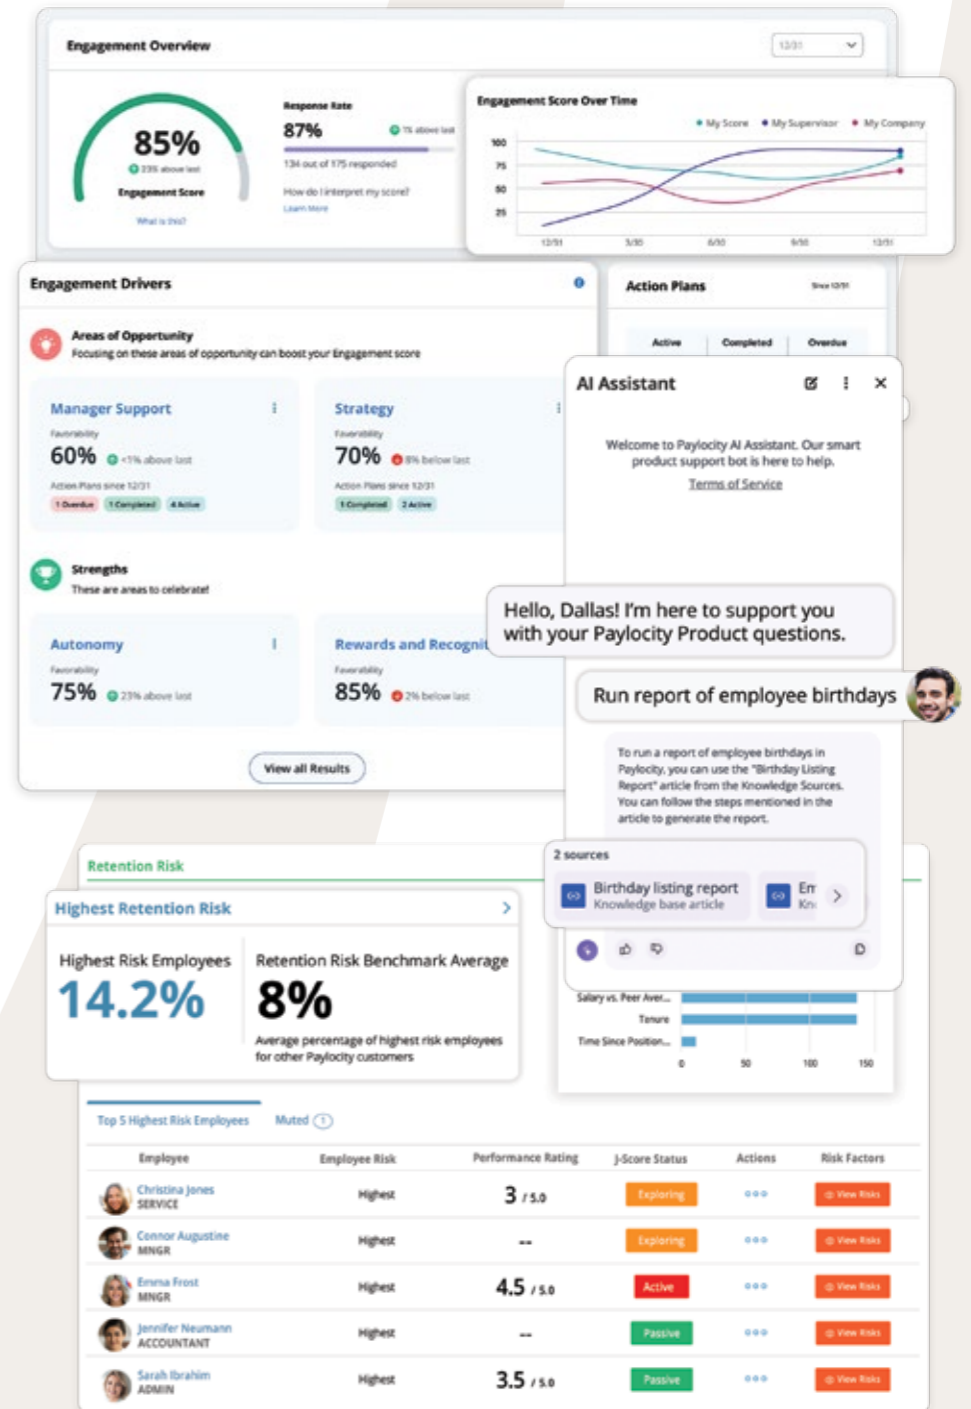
Engagement Overview

12/31

85%

23% above last

Engagement Score

What is this?

Response Rate

87%

1% above last

134 out of 175 responded

How do I interpret my score?

Learn More

Engagement Score Over Time

My Score   My Supervisor   My Company

100
75
50
25

12/31   3/30   6/30   9/30   12/31

Engagement Drivers

Areas of Opportunity

Focusing on these areas of opportunity can boost your Engagement score

Manager Support

Favorability

60%

<1% above last

Action Plans since 12/31

1 Overdue   1 Completed   4 Active

Strategy

Favorability

70%

8% below last

Action Plans since 12/31

1 Completed   2 Active

Strengths

These are areas to celebrate!

Autonomy

Favorability

75%

23% above last

Rewards and Recognit

Favorability

85%

2% below last

View all Results

Action Plans

Since 12/31

Active   Completed   Overdue

AI Assistant

Welcome to Paylocity AI Assistant. Our smart product support bot is here to help.

Terms of Service

Hello, Dallas! I'm here to support you with your Paylocity Product questions.

Run report of employee birthdays

To run a report of employee birthdays in Paylocity, you can use the "Birthday Listing Report" article from the Knowledge Sources. You can follow the steps mentioned in the article to generate the report.

2 sources

Birthday listing report
Knowledge base article

Em
Kn

Retention Risk

Highest Retention Risk

Highest Risk Employees

14.2%

Retention Risk Benchmark Average

8%

Average percentage of highest risk employees for other Paylocity customers

Salary vs. Peer Aver...
Tenure
Time Since Position...

0   50   100   150

Top 5 Highest Risk Employees   Muted 1

| Employee | Employee Risk | Performance Rating | J-Score Status | Actions | Risk Factors |
|---|---|---|---|---|---|
| Christina Jones SERVICE | Highest | 3 / 5.0 | Exploring | ••• | View Risks |
| Connor Augustine MNGR | Highest | -- | Exploring | ••• | View Risks |
| Emma Frost MNGR | Highest | 4.5 / 5.0 | Active | ••• | View Risks |
| Jennifer Neumann ACCOUNTANT | Highest | -- | Passive | ••• | View Risks |
| Sarah Ibrahim ADMIN | Highest | 3.5 / 5.0 | Passive | ••• | View Risks |